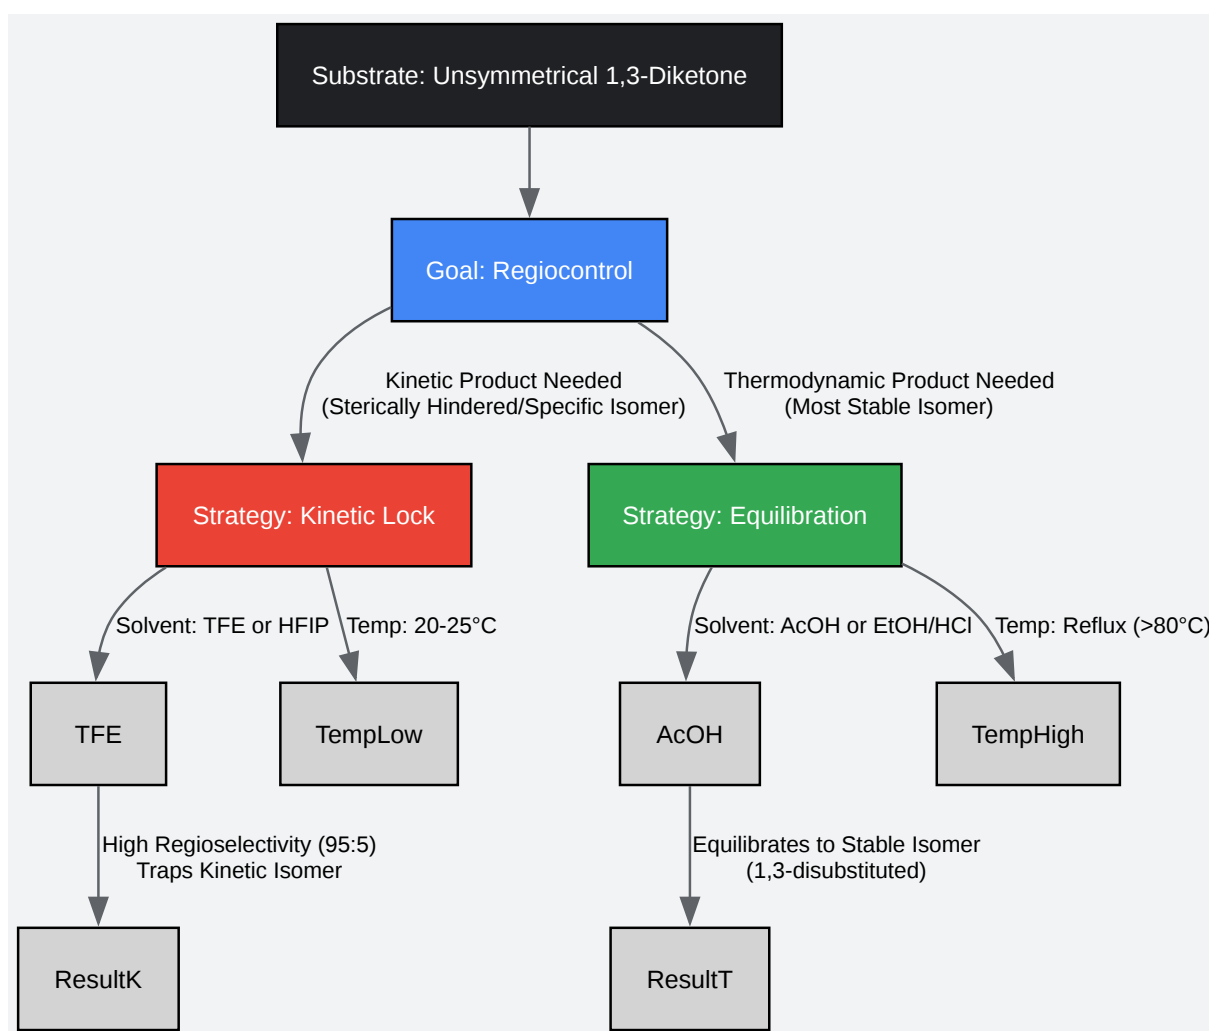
Substrate: Unsymmetrical 1,3-Diketone

Goal: Regiocontrol

Kinetic Product Needed (Sterically Hindered/Specific Isomer)

Thermodynamic Product Needed (Most Stable Isomer)

Strategy: Kinetic Lock

Strategy: Equilibration

Solvent: TFE or HFIP

Temp: 20-25°C

Solvent: AcOH or EtOH/HCl

Temp: Reflux (>80°C)

TFE

TempLow

AcOH

TempHigh

High Regioselectivity (95:5) Traps Kinetic Isomer

Equilibrates to Stable Isomer (1,3-disubstituted)

ResultK

ResultT